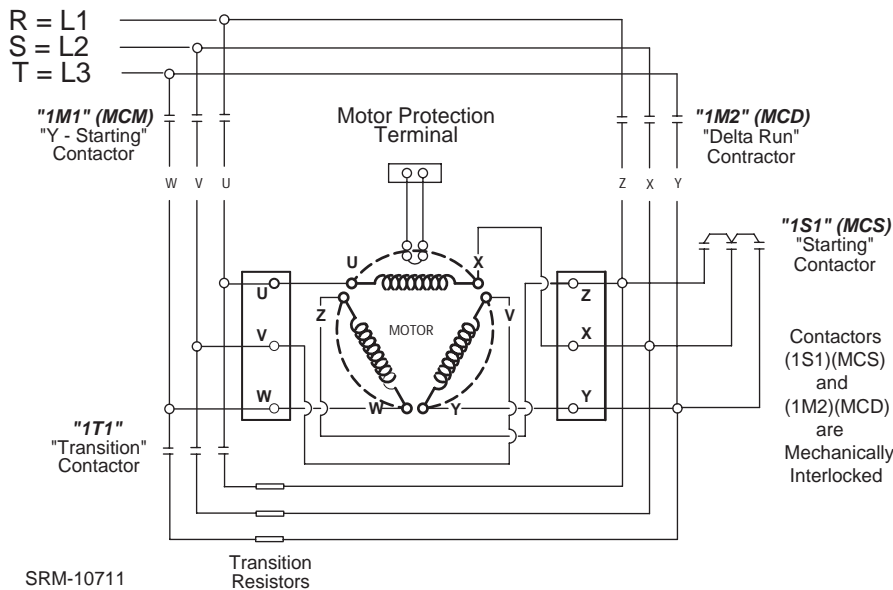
R = L1
S = L2
T = L3

"1M1" (MCM)
"Y - Starting"
Contactor

Motor Protection
Terminal

"1M2" (MCD)
"Delta Run"
Contractor

W V U

Z X Y

"1S1" (MCS)
"Starting"
Contactor

U
X
U
Z
V
V
MOTOR
X
Z
W
W
Y
Y

Contactors
(1S1)(MCS)
and
(1M2)(MCD)
are
Mechanically
Interlocked

"1T1"
"Transition"
Contactor

Transition
Resistors

SRM-10711